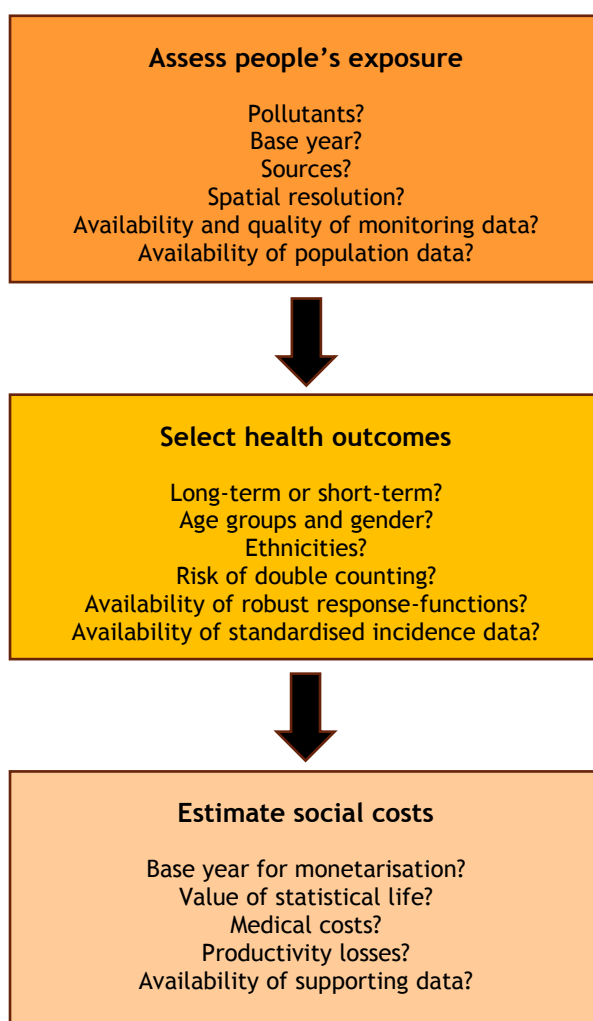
Assess people’s exposure

Pollutants?
Base year?
Sources?
Spatial resolution?
Availability and quality of monitoring data?
Availability of population data?

Select health outcomes

Long-term or short-term?
Age groups and gender?
Ethnicities?
Risk of double counting?
Availability of robust response-functions?
Availability of standardised incidence data?

Estimate social costs

Base year for monetarisation?
Value of statistical life?
Medical costs?
Productivity losses?
Availability of supporting data?